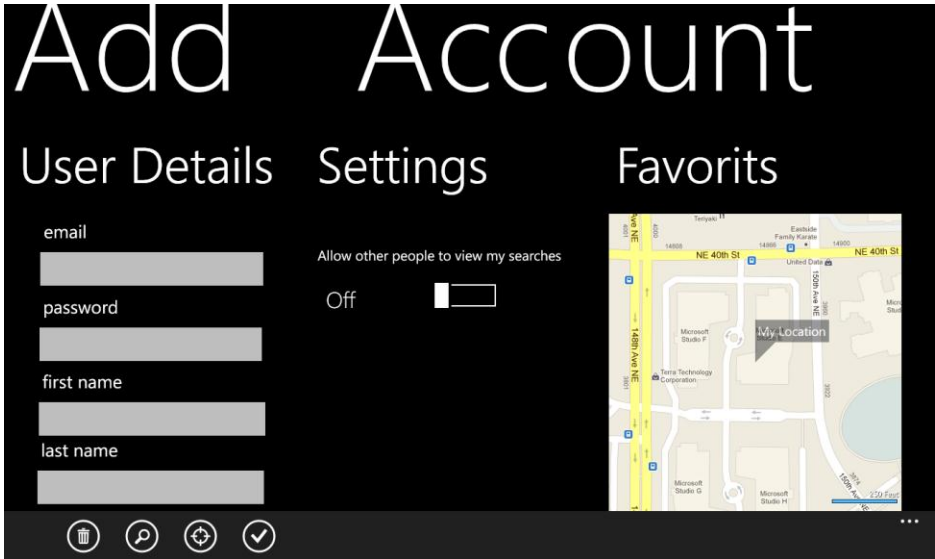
Add Account

User Details

email

password

first name

last name

Settings

Allow other people to view my searches

Off

Favorits

Teriyaki

Eastside Family Karate

NE 40th St

NE 40th St

United Data

150th Ave NE

148th Ave NE

Microsoft Studio F

My Location

Terra Technology Corporation

Microsoft Studio G

Microsoft Studio H

150th Ave NE

250 Feet

...